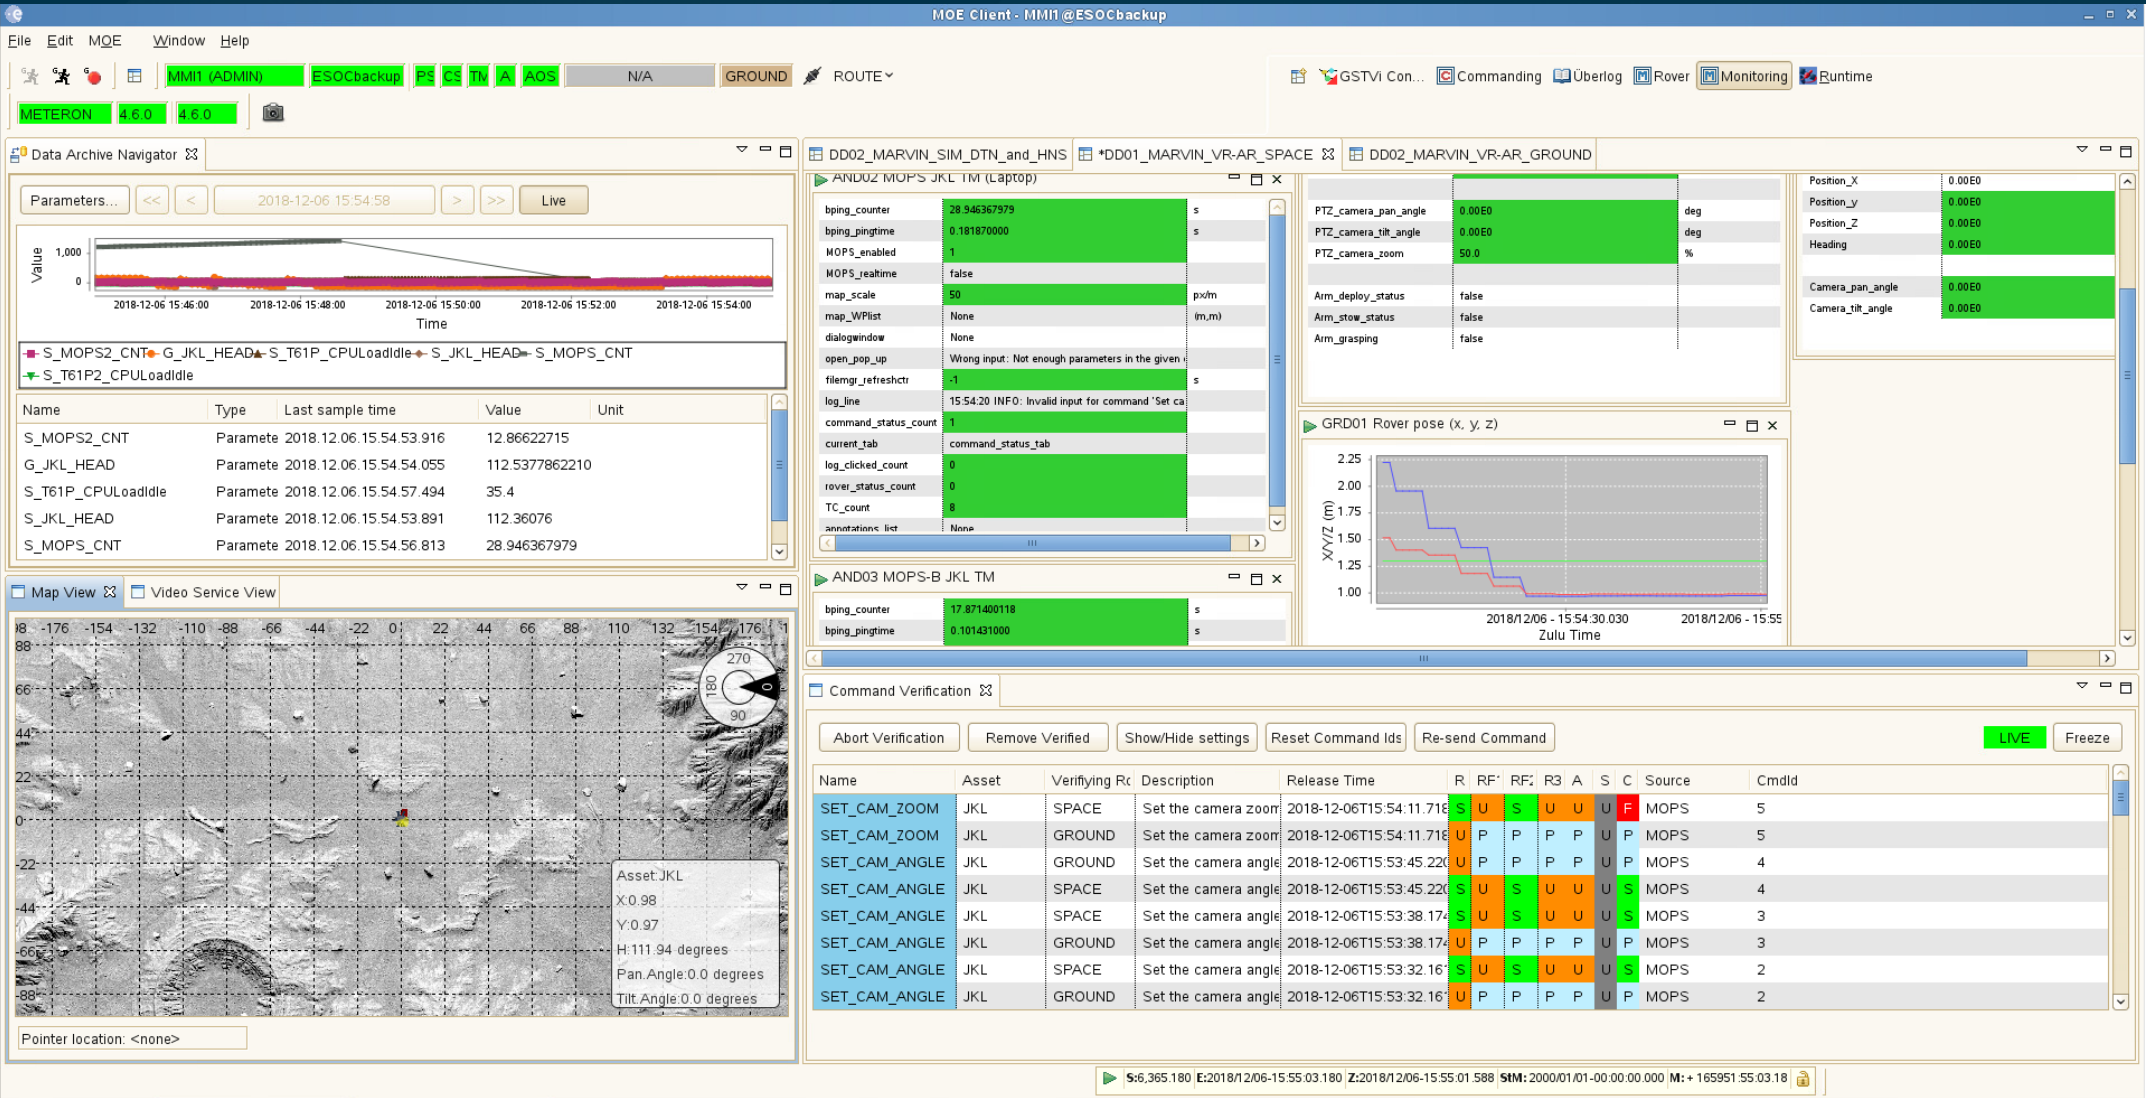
MOE Client - MMI1@ESOCbackup

File Edit MOE Window Help

MMI1 (ADMIN) ESOCbackup PS CS TM A AOS N/A GROUND ROUTE

GSTVi Con... Commanding Überlog Rover Monitoring Runtime

METERON 4.6.0 4.6.0

Data Archive Navigator

Parameters... << < 2018-12-06 15:54:58 > >> Live

Value 1,000 0

2018-12-06 15:46:00 2018-12-06 15:48:00 2018-12-06 15:50:00 2018-12-06 15:52:00 2018-12-06 15:54:00

Time

S_MOPS2_CNT G_JKL_HEAD S_T61P_CPULoadIdle S_JKL_HEAD S_MOPS_CNT S_T61P2_CPULoadIdle

| Name | Type | Last sample time | Value | Unit |
|---|---|---|---|---|
| S_MOPS2_CNT | Paramete | 2018.12.06.15.54.53.916 | 12.86622715 | |
| G_JKL_HEAD | Paramete | 2018.12.06.15.54.54.055 | 112.5377862210 | |
| S_T61P_CPULoadIdle | Paramete | 2018.12.06.15.54.57.494 | 35.4 | |
| S_JKL_HEAD | Paramete | 2018.12.06.15.54.53.891 | 112.36076 | |
| S_MOPS_CNT | Paramete | 2018.12.06.15.54.56.813 | 28.946367979 | |

Map View Video Service View

-198 -176 -154 -132 -110 -88 -66 -44 -22 0 22 44 66 88 110 132 154 176

88 66 44 22 0 -22 -44 -66 -88

270 180 90

Asset:JKL
X:0.98
Y:0.97
H:111.94 degrees
Pan Angle:0.0 degrees
Tilt Angle:0.0 degrees

Pointer location: <none>

DD02_MARVIN_SIM_DTN_and_HNS *DD01_MARVIN_VR-AR_SPACE DD02_MARVIN_VR-AR_GROUND

AND02 MOPS JKL TM (Laptop)

| bping_counter | 28.946367979 | s |
|---|---|---|
| bping_pingtime | 0.181870000 | s |
| MOPS_enabled | 1 | |
| MOPS_realtime | false | |
| map_scale | 50 | px/m |
| map_WPlist | None | (m,m) |
| dialogwindow | None | |
| open_pop_up | Wrong input: Not enough parameters in the given | |
| filemgr_refreshctr | -1 | s |
| log_line | 15:54:20 INFO: Invalid input for command 'Set ca | |
| command_status_count | 1 | |
| current_tab | command_status_tab | |
| log_clicked_count | 0 | |
| rover_status_count | 0 | |
| TC_count | 8 | |
| annotations_list | None | |

| PTZ_camera_pan_angle | 0.00E0 | deg |
|---|---|---|
| PTZ_camera_tilt_angle | 0.00E0 | deg |
| PTZ_camera_zoom | 50.0 | % |
| Arm_deploy_status | false | |
| Arm_stow_status | false | |
| Arm_grasping | false | |

| Position_X | 0.00E0 |
|---|---|
| Position_y | 0.00E0 |
| Position_Z | 0.00E0 |
| Heading | 0.00E0 |
| Camera_pan_angle | 0.00E0 |
| Camera_tilt_angle | 0.00E0 |

GRD01 Rover pose (x, y, z)

X/Y/Z (m) 2.25 2.00 1.75 1.50 1.25 1.00

2018/12/06 - 15:54:30.030 2018/12/06 - 15:55

Zulu Time

AND03 MOPS-B JKL TM

| bping_counter | 17.871400118 | s |
|---|---|---|
| bping_pingtime | 0.101431000 | s |

Command Verification

Abort Verification Remove Verified Show/Hide settings Reset Command Ids Re-send Command LIVE Freeze

| Name | Asset | Verifying Rc | Description | Release Time | R | RF | RF | R3 | A | S | C | Source | CmdId |
|---|---|---|---|---|---|---|---|---|---|---|---|---|---|
| SET_CAM_ZOOM | JKL | SPACE | Set the camera zoom | 2018-12-06T15:54:11.718 | S | U | S | U | U | U | F | MOPS | 5 |
| SET_CAM_ZOOM | JKL | GROUND | Set the camera zoom | 2018-12-06T15:54:11.718 | U | P | P | P | P | U | P | MOPS | 5 |
| SET_CAM_ANGLE | JKL | GROUND | Set the camera angle | 2018-12-06T15:53:45.220 | U | P | P | P | P | U | P | MOPS | 4 |
| SET_CAM_ANGLE | JKL | SPACE | Set the camera angle | 2018-12-06T15:53:45.220 | S | U | S | U | U | U | S | MOPS | 4 |
| SET_CAM_ANGLE | JKL | SPACE | Set the camera angle | 2018-12-06T15:53:38.174 | S | U | S | U | U | U | S | MOPS | 3 |
| SET_CAM_ANGLE | JKL | GROUND | Set the camera angle | 2018-12-06T15:53:38.174 | U | P | P | P | P | U | P | MOPS | 3 |
| SET_CAM_ANGLE | JKL | SPACE | Set the camera angle | 2018-12-06T15:53:32.16 | S | U | S | U | U | U | S | MOPS | 2 |
| SET_CAM_ANGLE | JKL | GROUND | Set the camera angle | 2018-12-06T15:53:32.16 | U | P | P | P | P | U | P | MOPS | 2 |

S:6,365.180 E:2018/12/06-15:55:03.180 Z:2018/12/06-15:55:01.588 StM: 2000/01/01-00:00:00.000 M:+165951:55:03.18